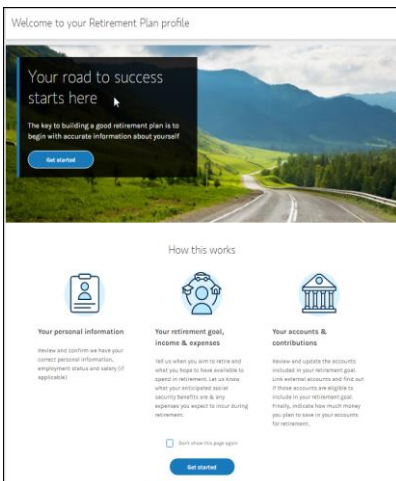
Welcome to your Retirement Plan profile

Your road to success starts here

The key to building a good retirement plan is to begin with accurate information about yourself

Get started

How this works

Your personal information

Review and confirm we have your correct personal information, employment status and salary (if applicable)

Your retirement goal, income & expenses

Let us know when you aim to retire and what you hope to have available to spend in retirement. Let us know what your anticipated social security benefits are & any expenses you expect to incur during retirement.

Your accounts & contributions

Review and update the accounts included in your retirement goal. Link external accounts and find out if those accounts are eligible to include in your retirement goal. Finally, indicate how much money you plan to save in your accounts for retirement.

Don't show this page again

Get started